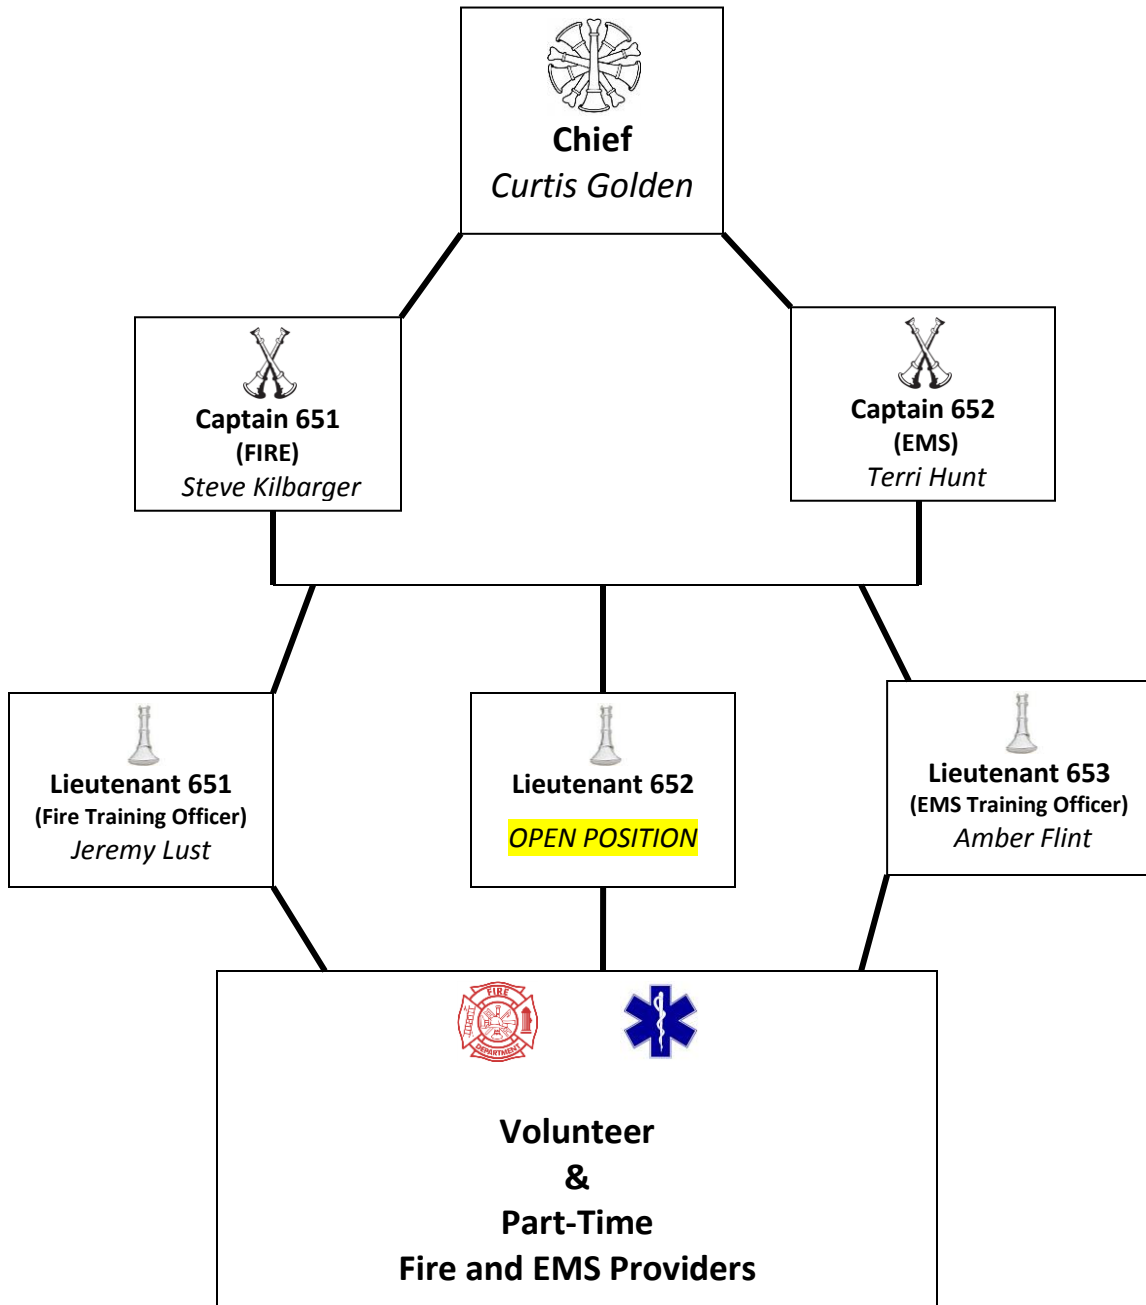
Chief
Curtis Golden

Captain 651
(FIRE)
Steve Kilbarger

Captain 652
(EMS)
Terri Hunt

Lieutenant 651
(Fire Training Officer)
Jeremy Lust

Lieutenant 652
OPEN POSITION

Lieutenant 653
(EMS Training Officer)
Amber Flint

FIRE
DEPARTMENT

Volunteer
&
Part-Time
Fire and EMS Providers